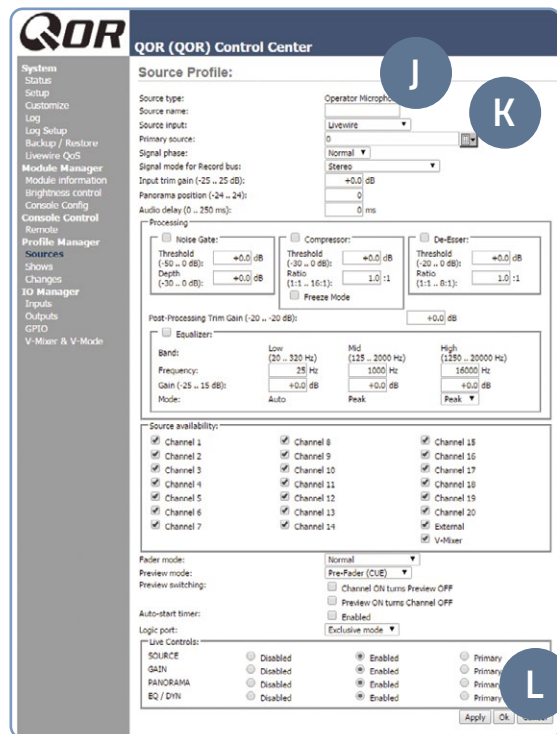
QOR

QOR (QOR) Control Center

System
Status
Setup
Customize
Log
Log Setup
Backup / Restore
Livewire QoS
Module Manager
Module information
Brightness control
Console Config
Console Control
Remote
Profile Manager
Sources
Shows
Changes
IO Manager
Inputs
Outputs
GPIO
V-Mixer & V-Mode

Source Profile:

J

K

Source type: Operator Micropho
Source name:
Source input: Livewire
Primary source: 0
Signal phase: Normal
Signal mode for Record bus: Stereo
Input trim gain (-25 .. 25 dB): +0.0 dB
Panorama position (-24 .. 24): 0
Audio delay (0 .. 250 ms): 0 ms

Processing
Noise Gate:
Threshold (-50 .. 0 dB): +0.0 dB
Depth (-30 .. 0 dB): +0.0 dB
Compressor:
Threshold (-30 .. 0 dB): +0.0 dB
Ratio (1:1 .. 16:1): 1.0 :1
Freeze Mode
De-Esser:
Threshold (-20 .. 0 dB): +0.0 dB
Ratio (1:1 .. 8:1): 1.0 :1

Post-Processing Trim Gain (-20 .. -20 dB): +0.0 dB

Equalizer:
| Band: | Low (20 .. 320 Hz) | Mid (125 .. 2000 Hz) | High (1250 .. 20000 Hz) |
|---|---|---|---|
| Frequency: | 25 Hz | 1000 Hz | 16000 Hz |
| Gain (-25 .. 15 dB): | +0.0 dB | +0.0 dB | +0.0 dB |
| Mode: | Auto | Peak | Peak |

Source availability:
Channel 1
Channel 2
Channel 3
Channel 4
Channel 5
Channel 6
Channel 7
Channel 8
Channel 9
Channel 10
Channel 11
Channel 12
Channel 13
Channel 14
Channel 15
Channel 16
Channel 17
Channel 18
Channel 19
Channel 20
External
V-Mixer

Fader mode: Normal
Preview mode: Pre-Fader (CUE)
Preview switching: Channel ON turns Preview OFF
Preview ON turns Channel OFF
Auto-start timer: Enabled
Logic port: Exclusive mode

Live Controls:
| SOURCE | Disabled | Enabled | Primary |
|---|---|---|---|
| GAIN | Disabled | Enabled | Primary |
| PANORAMA | Disabled | Enabled | Primary |
| EQ / DYN | Disabled | Enabled | Primary |

L

Apply Ok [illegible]